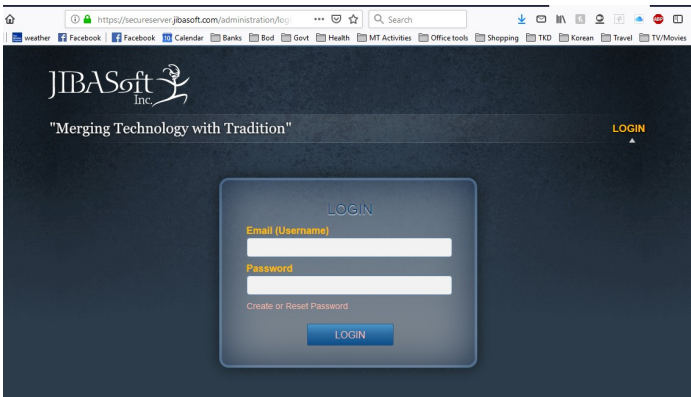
https://secureserver.jibasoft.com/administration/log

Search

weather Facebook Facebook Calendar Banks Bod Govt Health MT Activities Office tools Shopping TKD Korean Travel TV/Movies

JIBASoft Inc.

"Merging Technology with Tradition"

LOGIN

LOGIN

Email (Username)

Password

Create or Reset Password

LOGIN